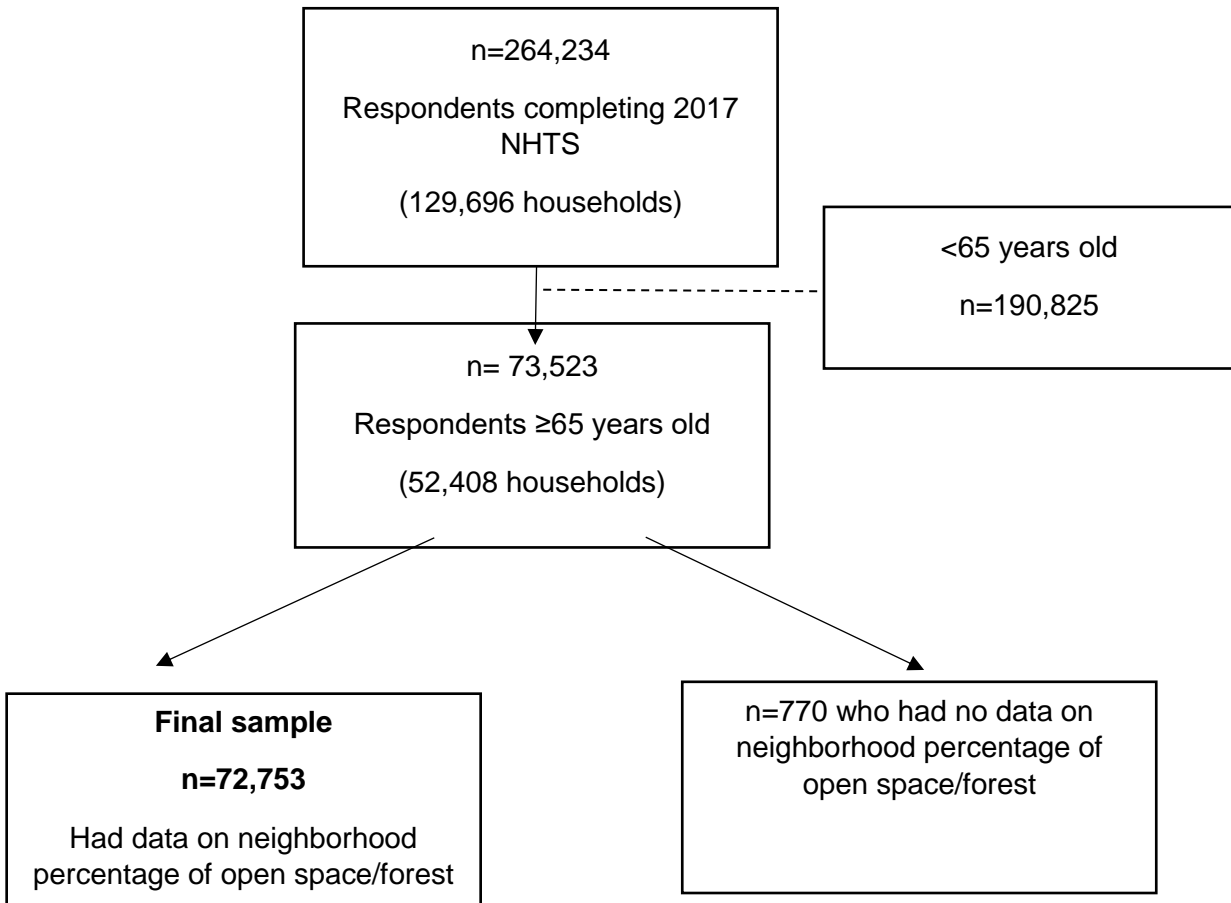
n=264,234

Respondents completing 2017 NHTS

(129,696 households)

<65 years old

n=190,825

n= 73,523

Respondents ≥65 years old

(52,408 households)

**Final sample**

**n=72,753**

Had data on neighborhood percentage of open space/forest

n=770 who had no data on neighborhood percentage of open space/forest